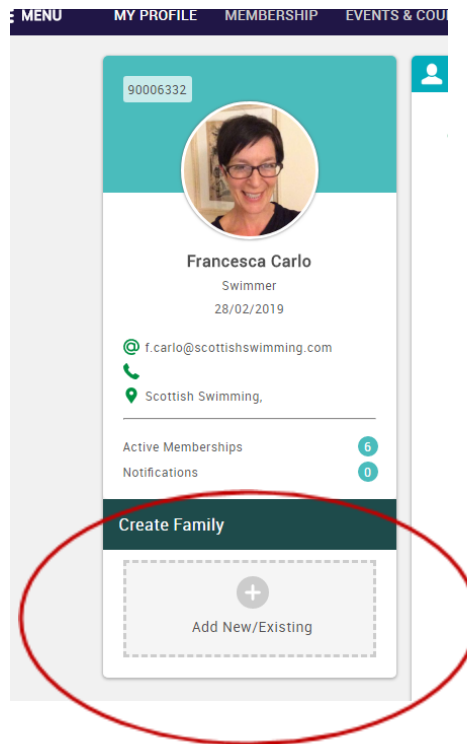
MENU MY PROFILE MEMBERSHIP EVENTS & COU

90006332

Francesca Carlo

Swimmer

28/02/2019

f.carlo@scottishswimming.com

Scottish Swimming,

Active Memberships 6

Notifications 0

Create Family

Add New/Existing